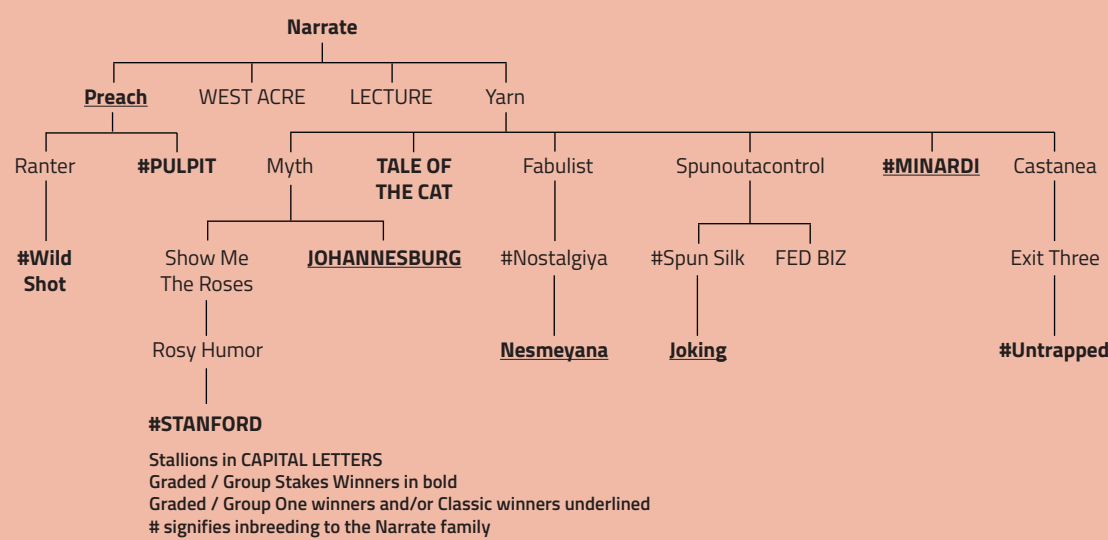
**Narrate**

**Preach** WEST ACRE LECTURE Yarn

Ranter **#PULPIT** Myth **TALE OF THE CAT** Fabulist Spunoutacontrol **#MINARDI** Castanea

**#Wild Shot**

Show Me The Roses **JOHANNESBURG** #Nostalgiya #Spun Silk FED BIZ Exit Three

Rosy Humor **Nesmeyana** **Joking** **#Untrapped**

**#STANFORD**

**Stallions in CAPITAL LETTERS**
**Graded / Group Stakes Winners in bold**
**Graded / Group One winners and/or Classic winners underlined**
**# signifies inbreeding to the Narrate family**